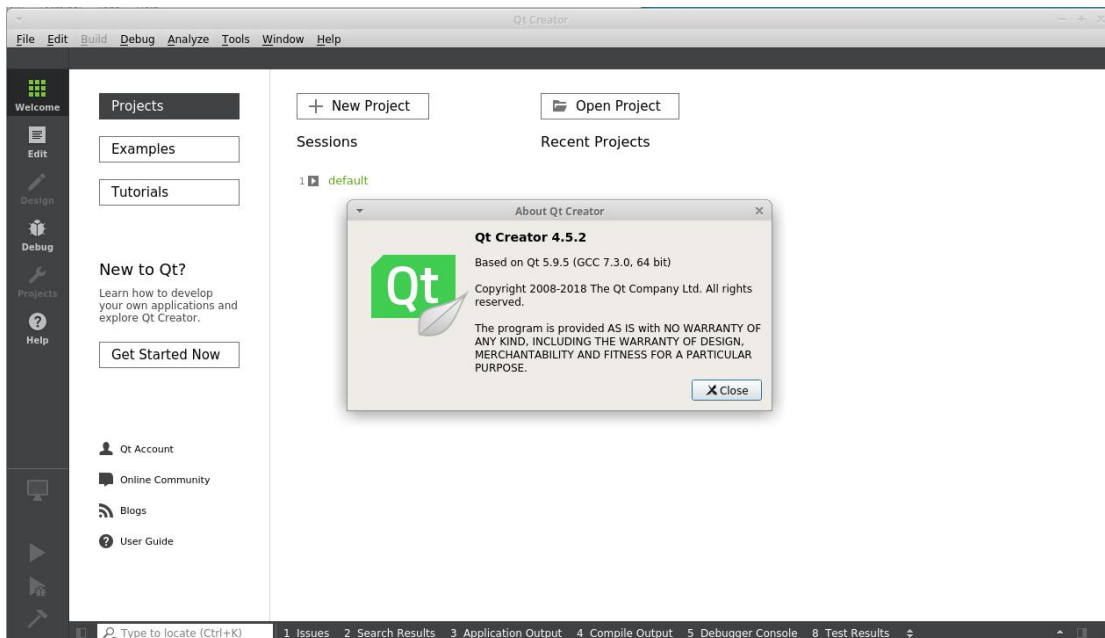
Qt Creator

File Edit Build Debug Analyze Tools Window Help

Welcome

Edit

Design

Debug

Projects

Help

Projects

Examples

Tutorials

New to Qt?

Learn how to develop your own applications and explore Qt Creator.

Get Started Now

Qt Account

Online Community

Blogs

User Guide

+ New Project

Open Project

Sessions

Recent Projects

1 default

About Qt Creator

Qt

Qt Creator 4.5.2

Based on Qt 5.9.5 (GCC 7.3.0, 64 bit)

Copyright 2008-2018 The Qt Company Ltd. All rights reserved.

The program is provided AS IS with NO WARRANTY OF ANY KIND, INCLUDING THE WARRANTY OF DESIGN, MERCHANTABILITY AND FITNESS FOR A PARTICULAR PURPOSE.

Close

Type to locate (Ctrl+K) 1 Issues 2 Search Results 3 Application Output 4 Compile Output 5 Debugger Console 8 Test Results